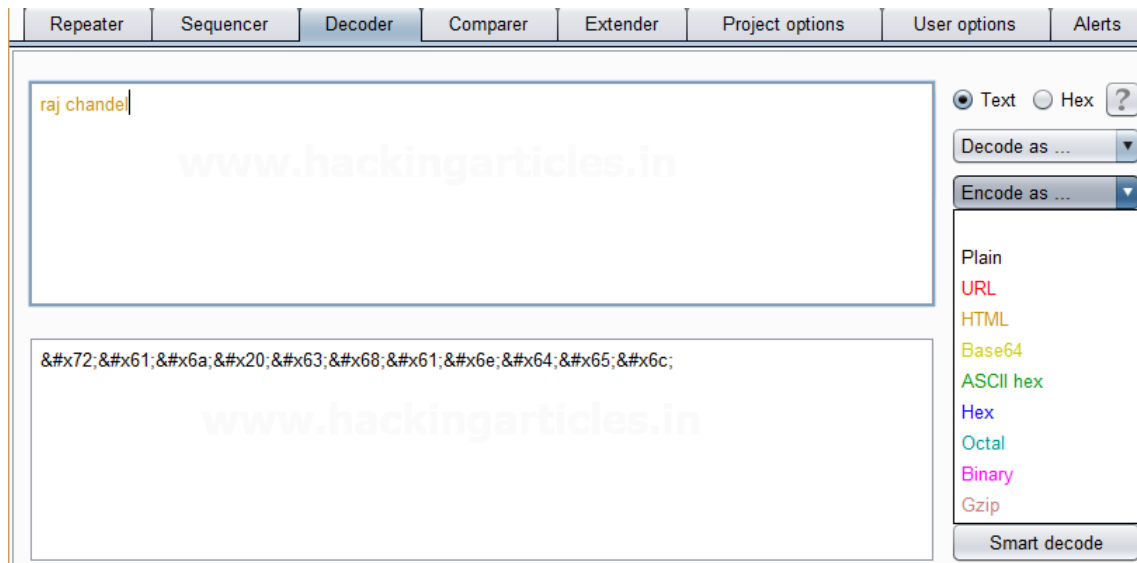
Repeater | Sequencer | Decoder | Comparer | Extender | Project options | User options | Alerts

raj chandel

www.hackingarticles.in

&#x72;&#x61;&#x6a;&#x20;&#x63;&#x68;&#x61;&#x6e;&#x64;&#x65;&#x6c;

www.hackingarticles.in

Text Hex ?

Decode as ...

Encode as ...

Plain
URL
HTML
Base64
ASCII hex
Hex
Octal
Binary
Gzip

Smart decode